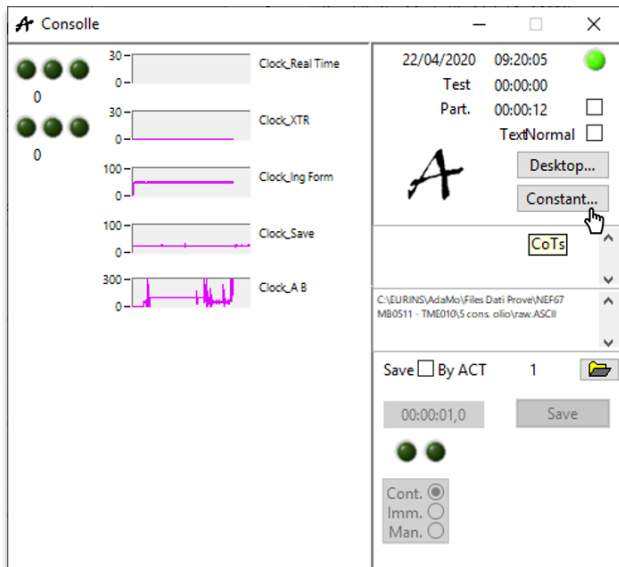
Consolle

0

0

30
0
Clock_Real Time

30
0
Clock_XTR

100
0
Clock_Ing Form

100
0
Clock_Save

300
0
Clock_A B

22/04/2020 09:20:05
Test 00:00:00
Part. 00:00:12
TextNormal

Desktop...
Constant...

CoTs

C:\EURINS\AdaMo\Files Dati Prove\NEF67 MB0511 - TME010\5 cons. olio\raw.ASCII

Save By ACT 1

00:00:01,0
Save

Cont.
Imm.
Man.